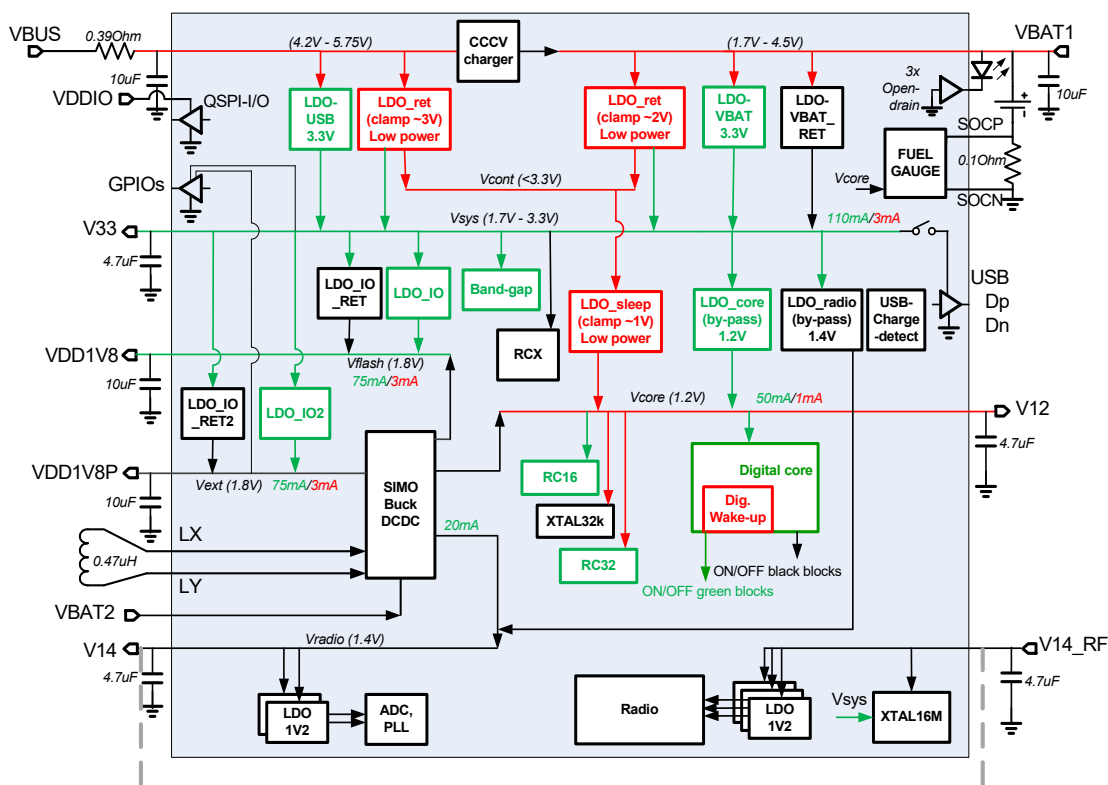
VBUS
0.39Ohm
(4.2V - 5.75V)
CCCV charger
(1.7V - 4.5V)
VBAT1
10uF
VDDIO
QSPI-I/O
LDO-USB 3.3V
LDO_ret (clamp ~3V) Low power
LDO_ret (clamp ~2V) Low power
LDO-VBAT 3.3V
LDO-VBAT_RET
3x Open-drain
10uF
SOCP
FUEL GAUGE
0.1Ohm
Vcore
SOCN
Vcont (<3.3V)
GPIOs
V33
Vsys (1.7V - 3.3V)
110mA/3mA
4.7uF
LDO_IO_RET
LDO_IO
Band-gap
RCX
LDO_sleep (clamp ~1V) Low power
LDO_core (by-pass) 1.2V
LDO_radio (by-pass) 1.4V
USB-Charge-detect
USB
Dp
Dn
VDD1V8
Vflash (1.8V)
75mA/3mA
10uF
LDO_IO_RET2
LDO_IO2
Vcore (1.2V)
50mA/1mA
V12
4.7uF
VDD1V8P
Vext (1.8V)
75mA/3mA
SIMO Buck DCDC
RC16
Digital core
10uF
XTAL32k
Dig. Wake-up
20mA
LX
0.47uH
LY
RC32
ON/OFF black blocks
ON/OFF green blocks
VBAT2
V14
Vradio (1.4V)
V14_RF
4.7uF
4.7uF
LDO 1V2
ADC, PLL
Radio
LDO 1V2
Vsys
XTAL16M